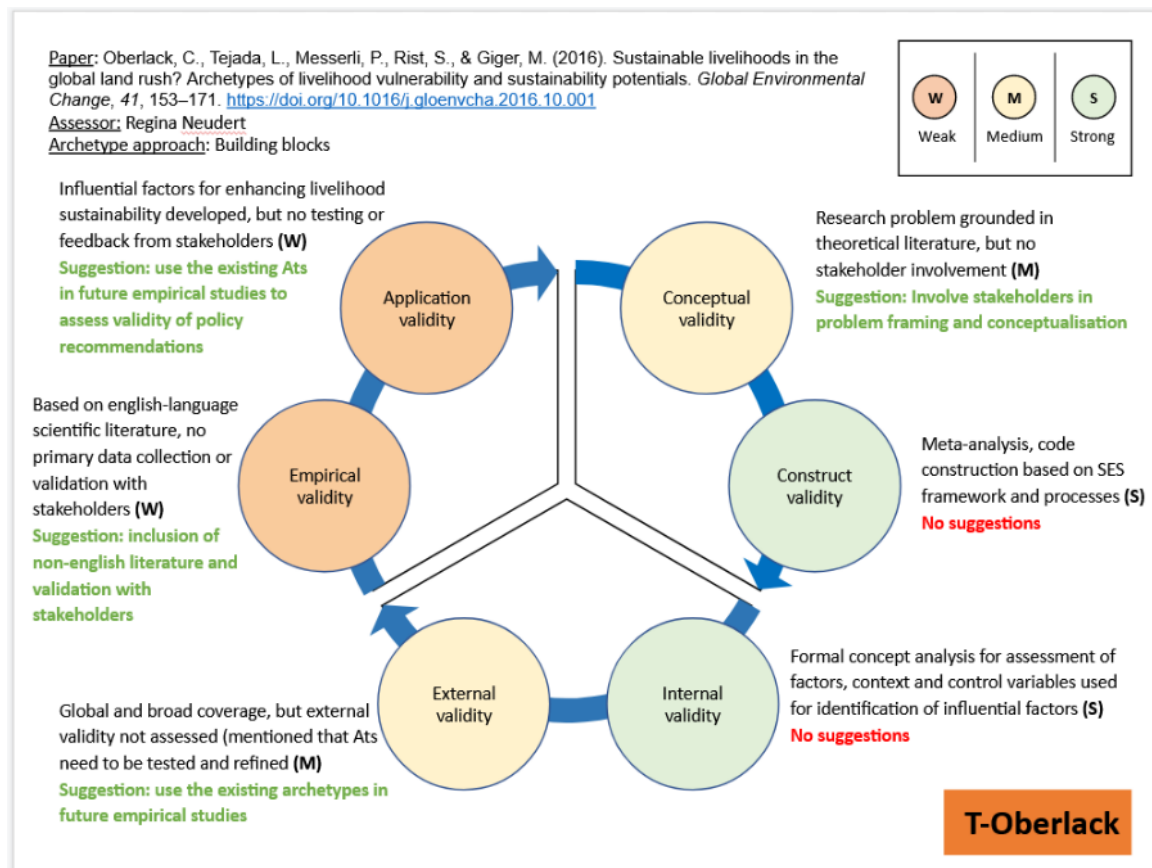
Paper: Oberlack, C., Tejada, L., Messerli, P., Rist, S., & Giger, M. (2016). Sustainable livelihoods in the global land rush? Archetypes of livelihood vulnerability and sustainability potentials. *Global Environmental Change*, *41*, 153–171. https://doi.org/10.1016/j.gloenvcha.2016.10.001
Assessor: Regina Neudert
Archetype approach: Building blocks

W Weak
M Medium
S Strong

Influential factors for enhancing livelihood sustainability developed, but no testing or feedback from stakeholders (W)
Suggestion: use the existing Ats in future empirical studies to assess validity of policy recommendations

Application validity

Conceptual validity

Research problem grounded in theoretical literature, but no stakeholder involvement (M)
Suggestion: Involve stakeholders in problem framing and conceptualisation

Based on english-language scientific literature, no primary data collection or validation with stakeholders (W)
Suggestion: inclusion of non-english literature and validation with stakeholders

Empirical validity

Construct validity

Meta-analysis, code construction based on SES framework and processes (S)
No suggestions

External validity

Internal validity

Formal concept analysis for assessment of factors, context and control variables used for identification of influential factors (S)
No suggestions

Global and broad coverage, but external validity not assessed (mentioned that Ats need to be tested and refined (M)
Suggestion: use the existing archetypes in future empirical studies

T-Oberlack